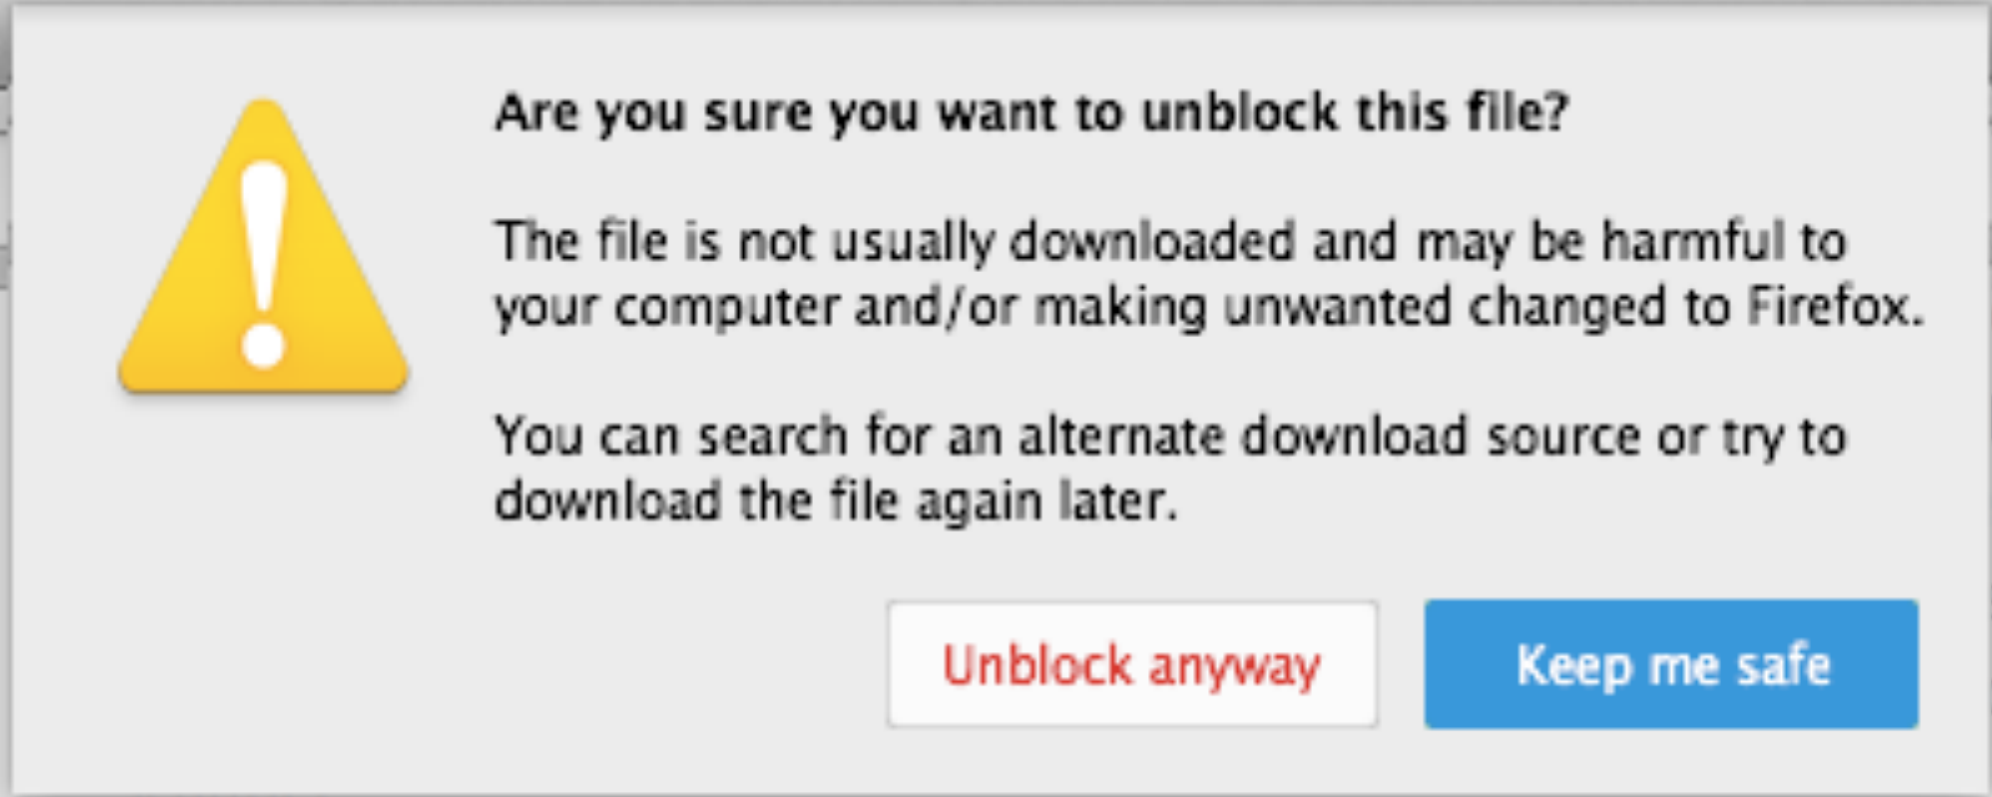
Are you sure you want to unblock this file?

The file is not usually downloaded and may be harmful to your computer and/or making unwanted changed to Firefox.

You can search for an alternate download source or try to download the file again later.

Unblock anyway

Keep me safe